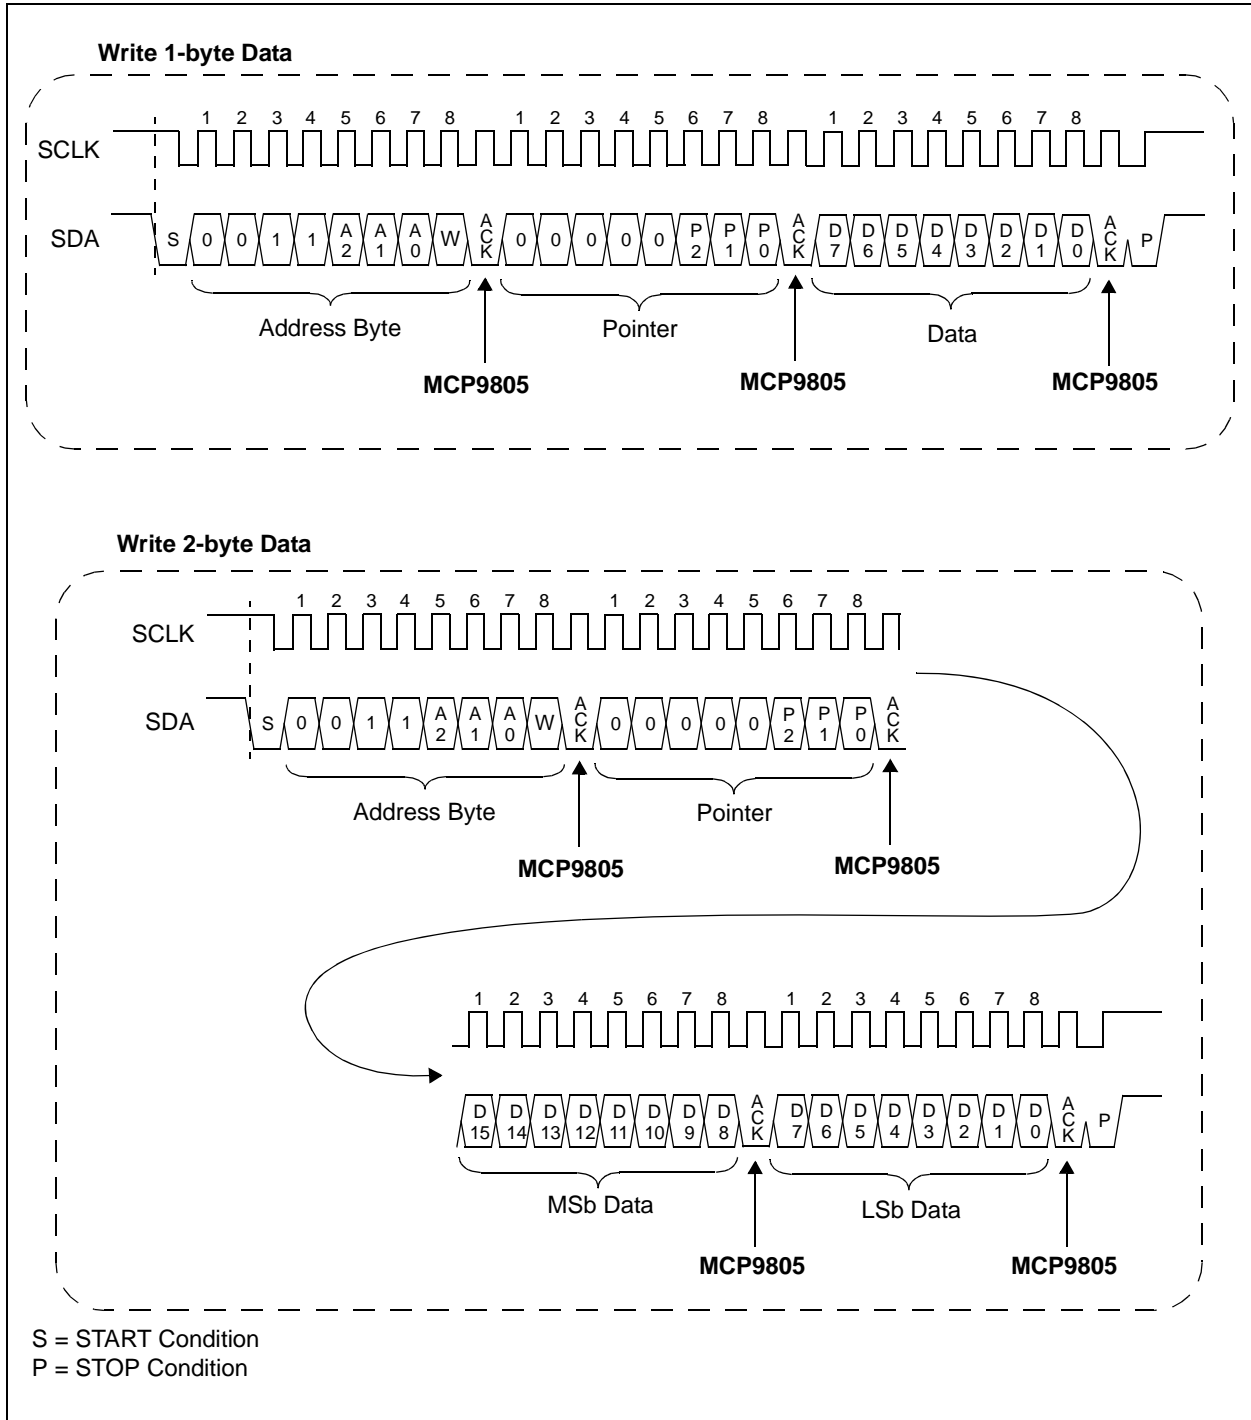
Write 1-byte Data

1 2 3 4 5 6 7 8 1 2 3 4 5 6 7 8 1 2 3 4 5 6 7 8

SCLK

SDA

S 0 0 1 1 A2 A1 A0 W ACK 0 0 0 0 0 P2 P1 P0 ACK D7 D6 D5 D4 D3 D2 D1 D0 ACK P

Address Byte

Pointer

Data

MCP9805

MCP9805

MCP9805

Write 2-byte Data

1 2 3 4 5 6 7 8 1 2 3 4 5 6 7 8

SCLK

SDA

S 0 0 1 1 A2 A1 A0 W ACK 0 0 0 0 0 P2 P1 P0 ACK

Address Byte

Pointer

MCP9805

MCP9805

1 2 3 4 5 6 7 8 1 2 3 4 5 6 7 8

D15 D14 D13 D12 D11 D10 D9 D8 ACK D7 D6 D5 D4 D3 D2 D1 D0 ACK P

MSb Data

LSb Data

MCP9805

MCP9805

S = START Condition
P = STOP Condition